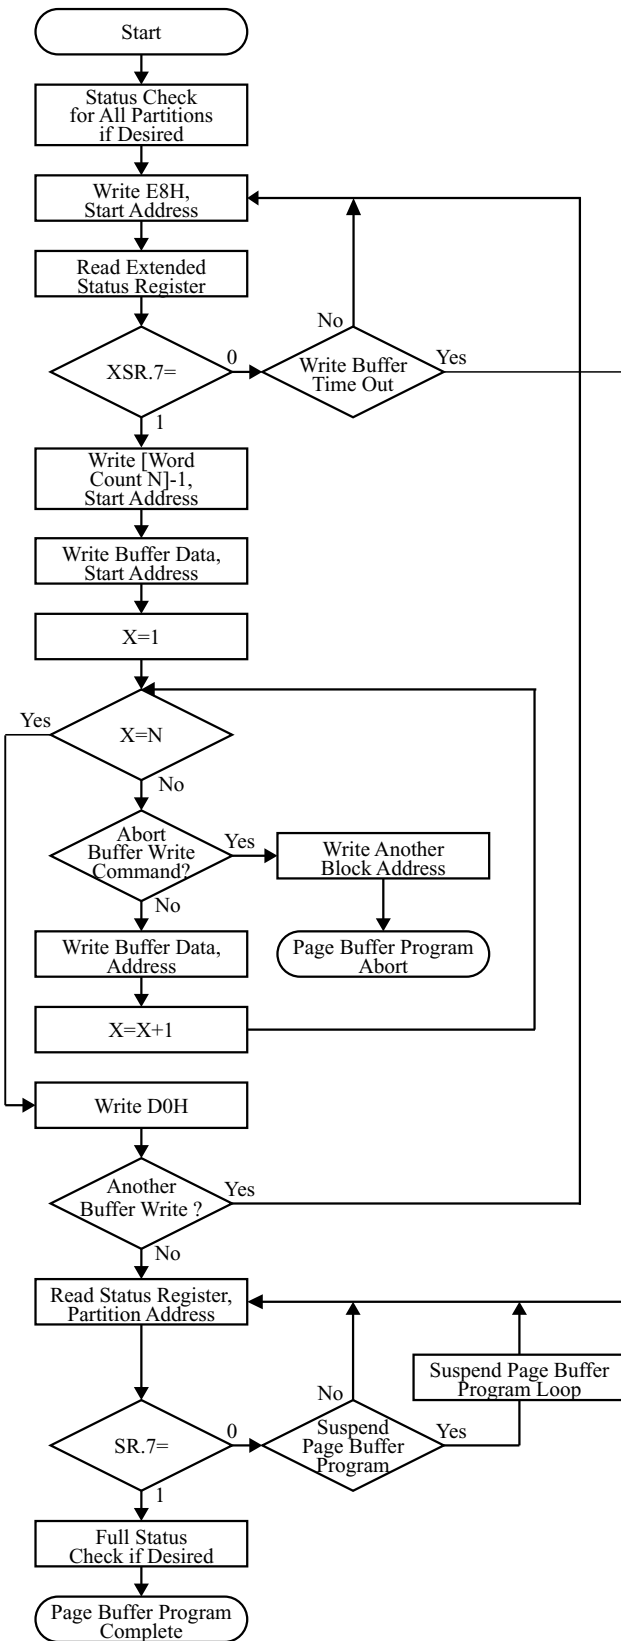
Start

Status Check for All Partitions if Desired

Write E8H, Start Address

Read Extended Status Register

XSR.7=

0

No

Write Buffer Time Out

Yes

1

Write [Word Count N]-1, Start Address

Write Buffer Data, Start Address

X=1

Yes

X=N

No

Abort Buffer Write Command?

Yes

Write Another Block Address

No

Page Buffer Program Abort

Write Buffer Data, Address

X=X+1

Write D0H

Another Buffer Write ?

Yes

No

Read Status Register, Partition Address

Suspend Page Buffer Program Loop

No

SR.7=

0

Suspend Page Buffer Program

Yes

1

Full Status Check if Desired

Page Buffer Program Complete